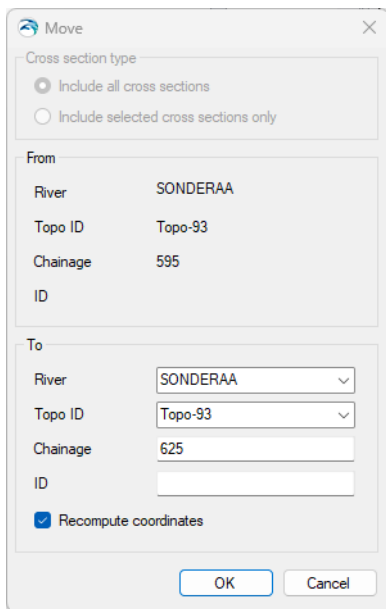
Move

Cross section type

Include all cross sections

Include selected cross sections only

From

River SONDERAA

Topo ID Topo-93

Chainage 595

ID

To

River SONDERAA

Topo ID Topo-93

Chainage 625

ID

Recompute coordinates

OK

Cancel